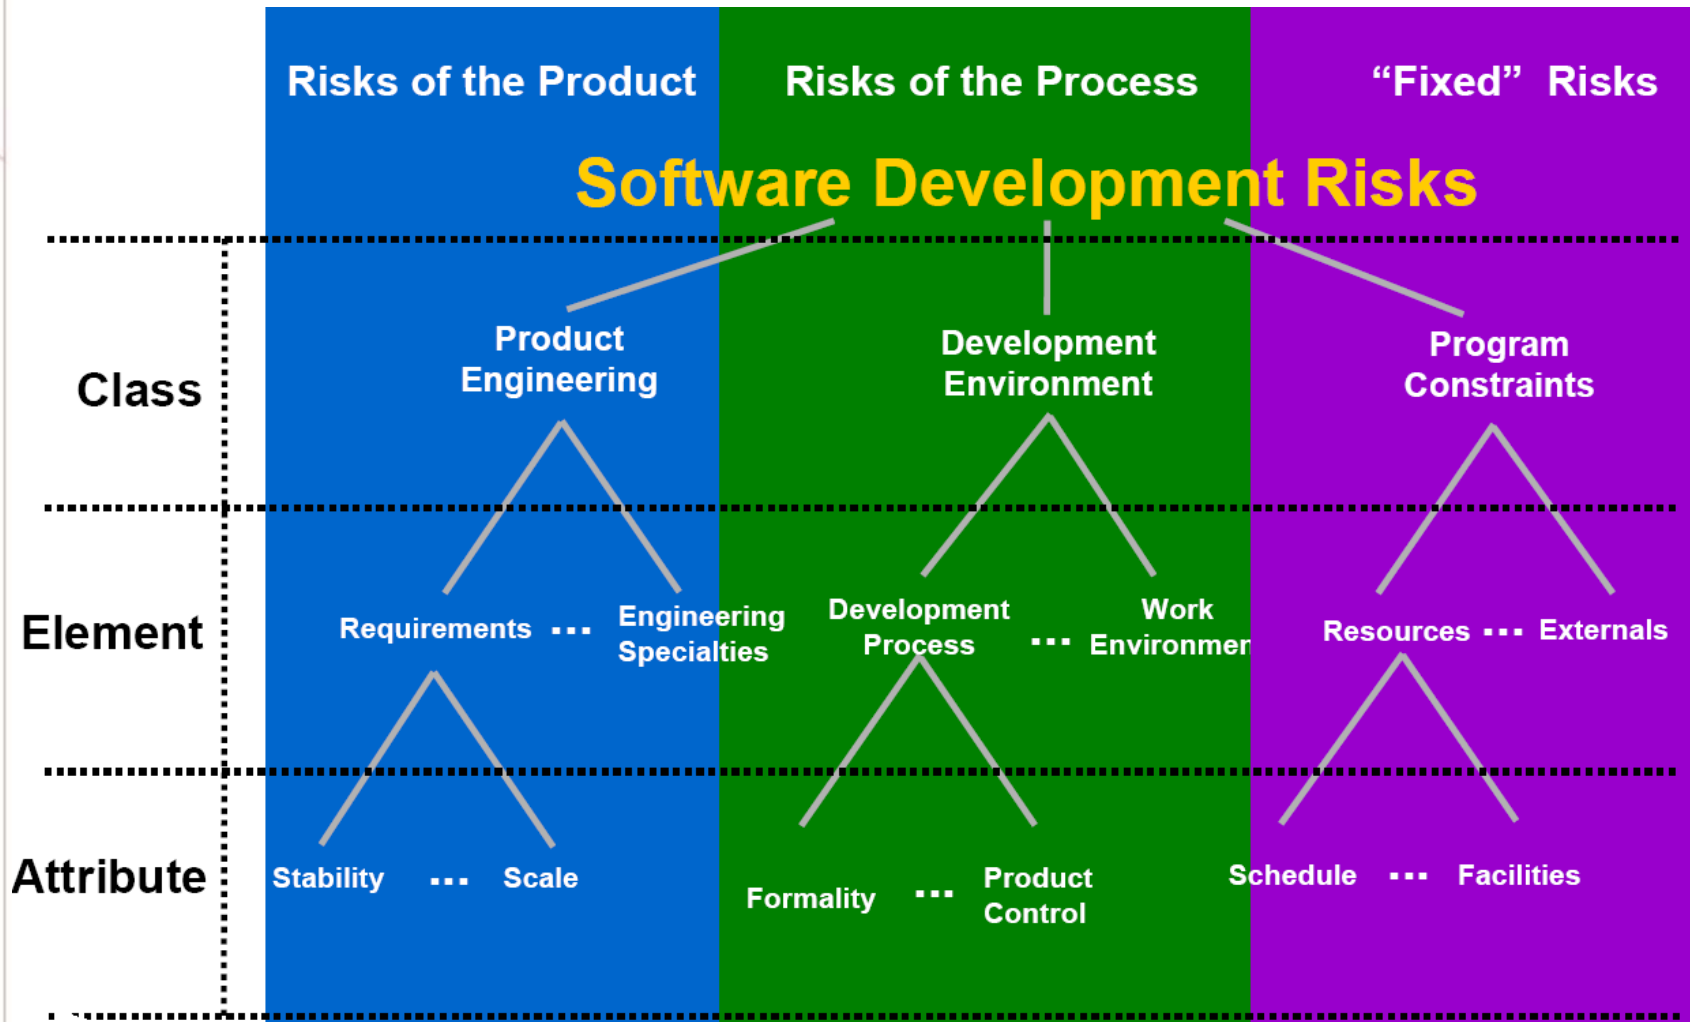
Risks of the Product

Risks of the Process

“Fixed” Risks

Software Development Risks

Class

Product Engineering

Development Environment

Program Constraints

Element

Requirements ... Engineering Specialties

Development Process ... Work Environmen

Resources ... Externals

Attribute

Stability ... Scale

Formality ... Product Control

Schedule ... Facilities